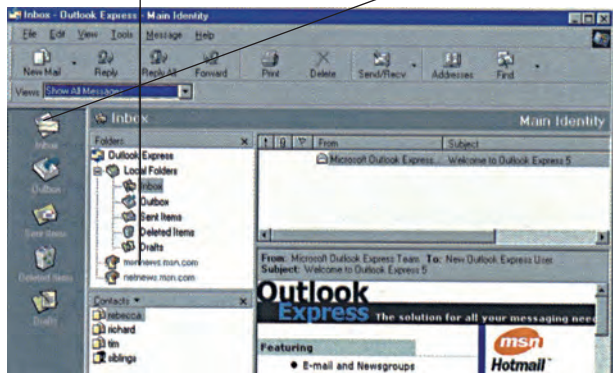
Inbox - Outlook Express - Main Identity

File Edit View Tools Message Help

New Mail Reply Reply All Forward Print Delete Send/Recv Addresses Find

Views: Show All Messages

Inbox

Main Identity

Inbox

Outbox

Sent Items

Deleted Items

Drafts

Folders

Outlook Express

Local Folders

Inbox

Outbox

Sent Items

Deleted Items

Drafts

msnnews.msn.com

netnews.msn.com

From

Subject

Microsoft Outlook Express ... Welcome to Outlook Express 5

From: Microsoft Outlook Express Team To: New Outlook Express User
Subject: Welcome to Outlook Express 5

Outlook Express The solution for all your messaging nee

Contacts

rebecca

richard

tim

siblings

Featuring

• E-mail and Newsgroups

msn Hotmail